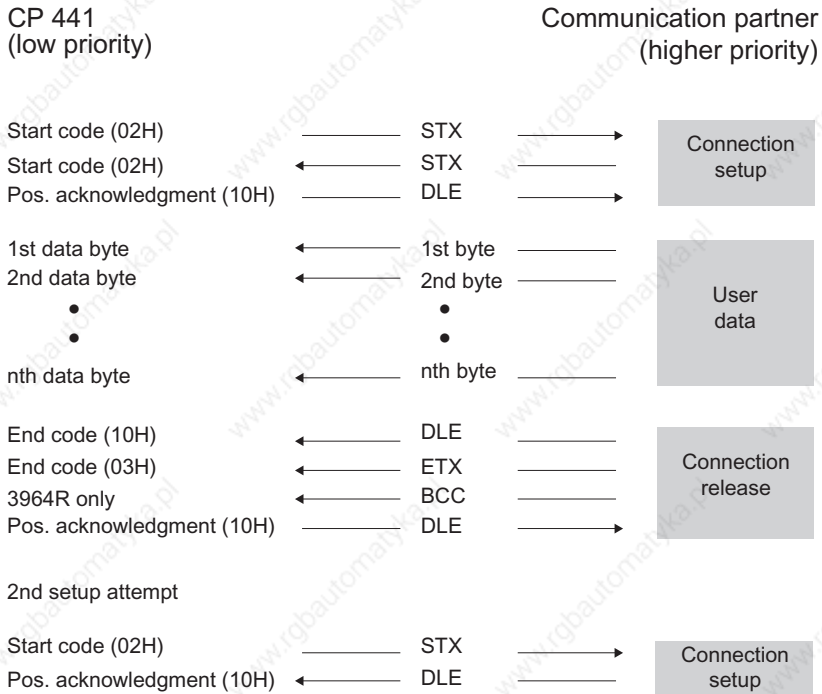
CP 441
(low priority)

Communication partner
(higher priority)

Start code (02H) STX
Start code (02H) STX
Pos. acknowledgment (10H) DLE

Connection setup

1st data byte 1st byte
2nd data byte 2nd byte
•
•
nth data byte nth byte

User data

End code (10H) DLE
End code (03H) ETX
3964R only BCC
Pos. acknowledgment (10H) DLE

Connection release

2nd setup attempt

Start code (02H) STX
Pos. acknowledgment (10H) DLE

Connection setup

www.rgbautomatyka.pl